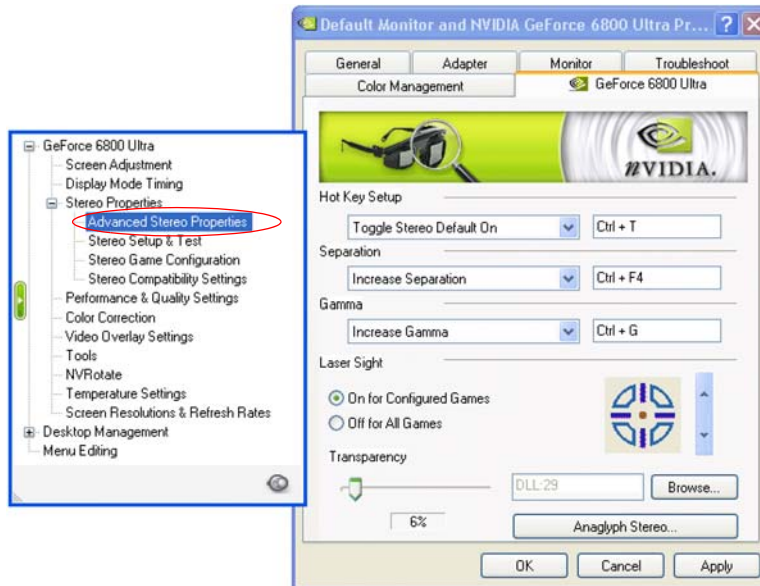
Default Monitor and NVIDIA GeForce 6800 Ultra Pr...

General
Adapter
Monitor
Troubleshoot
Color Management
GeForce 6800 Ultra

nVIDIA.

GeForce 6800 Ultra
Screen Adjustment
Display Mode Timing
Stereo Properties
Advanced Stereo Properties
Stereo Setup & Test
Stereo Game Configuration
Stereo Compatibility Settings
Performance & Quality Settings
Color Correction
Video Overlay Settings
Tools
NVRotate
Temperature Settings
Screen Resolutions & Refresh Rates
Desktop Management
Menu Editing

Hot Key Setup
Toggle Stereo Default On
Ctrl + T
Separation
Increase Separation
Ctrl + F4
Gamma
Increase Gamma
Ctrl + G
Laser Sight
On for Configured Games
Off for All Games
Transparency
DLL:29
Browse...
6%
Anaglyph Stereo...
OK
Cancel
Apply